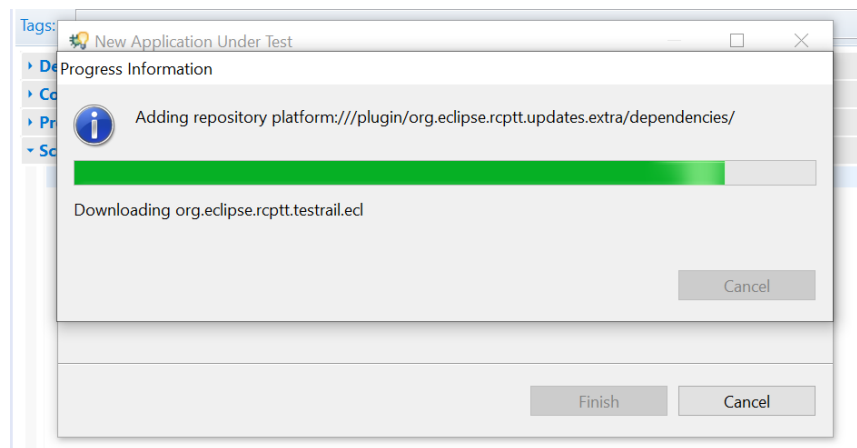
Tags:

New Application Under Test

De
Co
Pr
Sc

Progress Information

Adding repository platform:///plugin/org.eclipse.rcptt.updates.extra/dependencies/

Downloading org.eclipse.rcptt.testrail.ecl

Cancel

Finish

Cancel